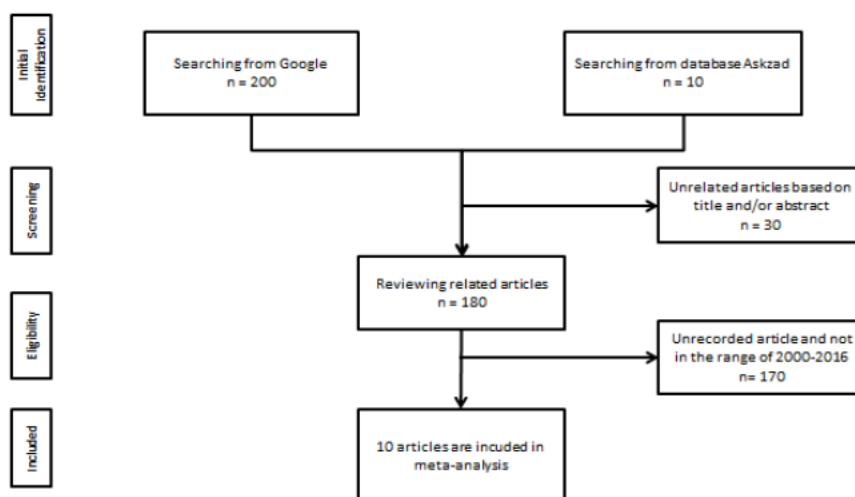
Initial Identification

Searching from Google
n = 200

Searching from database Askzad
n = 10

Screening

Unrelated articles based on title and/or abstract
n = 30

Reviewing related articles
n = 180

Eligibility

Unrecorded article and not in the range of 2000-2016
n= 170

Included

10 articles are incuded in meta-analysis